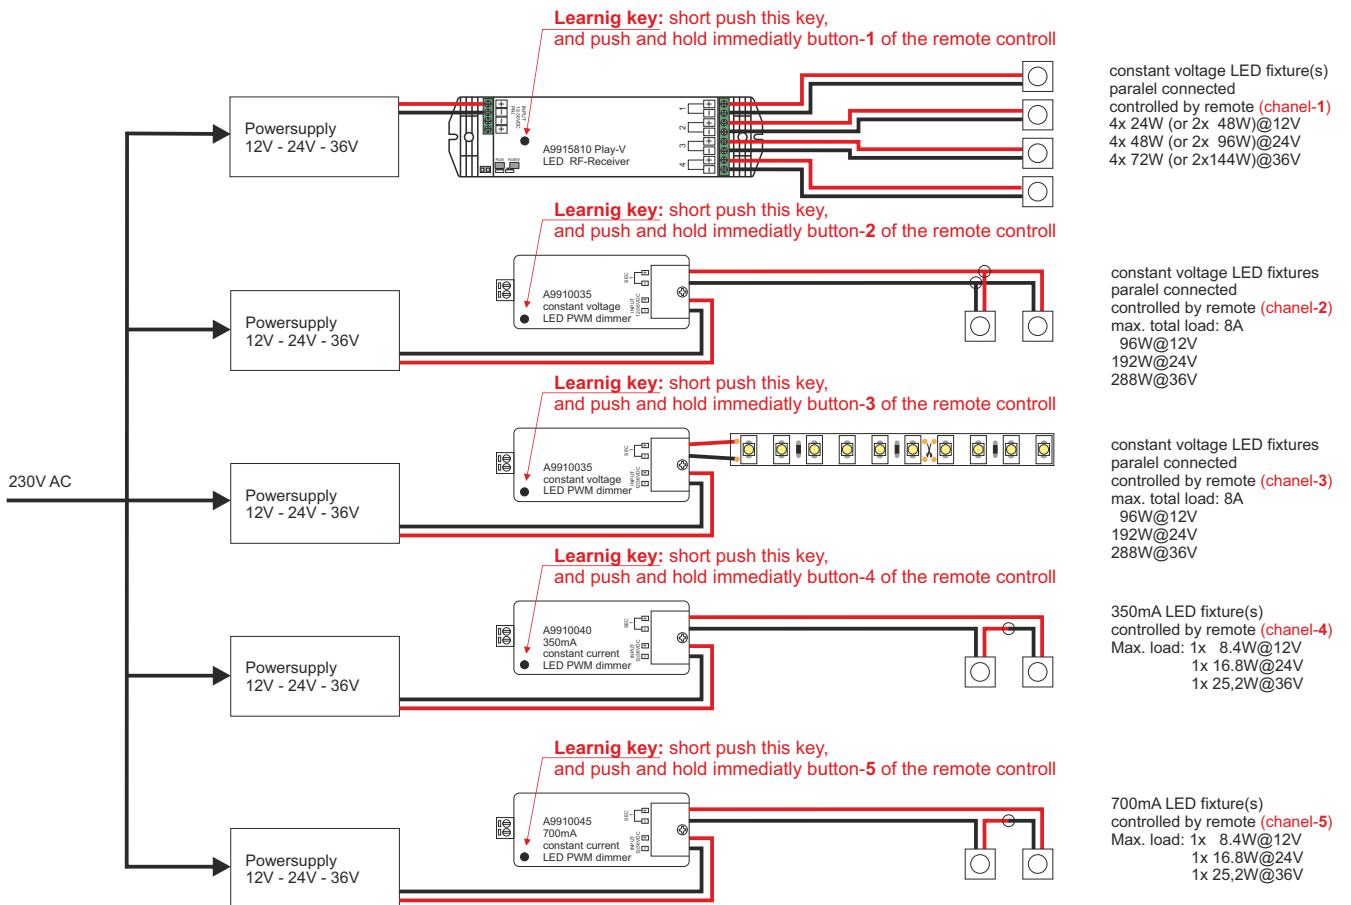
Learnig key: short push this key, and push and hold immediatly button-1 of the remote controll

Powersupply
12V - 24V - 36V

A9915810 Play-V
LED RF-Receiver

1
2
3
4

constant voltage LED fixture(s) paralel connected controlled by remote (chanel-1)
4x 24W (or 2x 48W)@12V
4x 48W (or 2x 96W)@24V
4x 72W (or 2x144W)@36V

Learnig key: short push this key, and push and hold immediatly button-2 of the remote controll

Powersupply
12V - 24V - 36V

A9910035
constant voltage
LED PWM dimmer

constant voltage LED fixtures paralel connected controlled by remote (chanel-2)
max. total load: 8A
96W@12V
192W@24V
288W@36V

Learnig key: short push this key, and push and hold immediatly button-3 of the remote controll

230V AC

Powersupply
12V - 24V - 36V

A9910035
constant voltage
LED PWM dimmer

constant voltage LED fixtures paralel connected controlled by remote (chanel-3)
max. total load: 8A
96W@12V
192W@24V
288W@36V

Learnig key: short push this key, and push and hold immediatly button-4 of the remote controll

Powersupply
12V - 24V - 36V

A9910040
350mA
constant current
LED PWM dimmer

350mA LED fixture(s) controlled by remote (chanel-4)
Max. load: 1x 8.4W@12V
1x 16.8W@24V
1x 25,2W@36V

Learnig key: short push this key, and push and hold immediatly button-5 of the remote controll

Powersupply
12V - 24V - 36V

A9910045
700mA
constant current
LED PWM dimmer

700mA LED fixture(s) controlled by remote (chanel-5)
Max. load: 1x 8.4W@12V
1x 16.8W@24V
1x 25,2W@36V